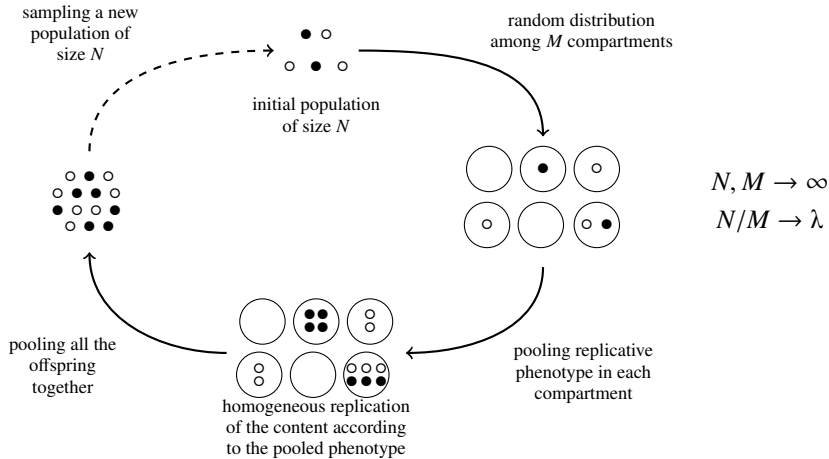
sampling a new population of size $N$

initial population of size $N$

random distribution among $M$ compartments

$N, M \to \infty$
$N/M \to \lambda$

pooling all the offspring together

homogeneous replication of the content according to the pooled phenotype

pooling replicative phenotype in each compartment